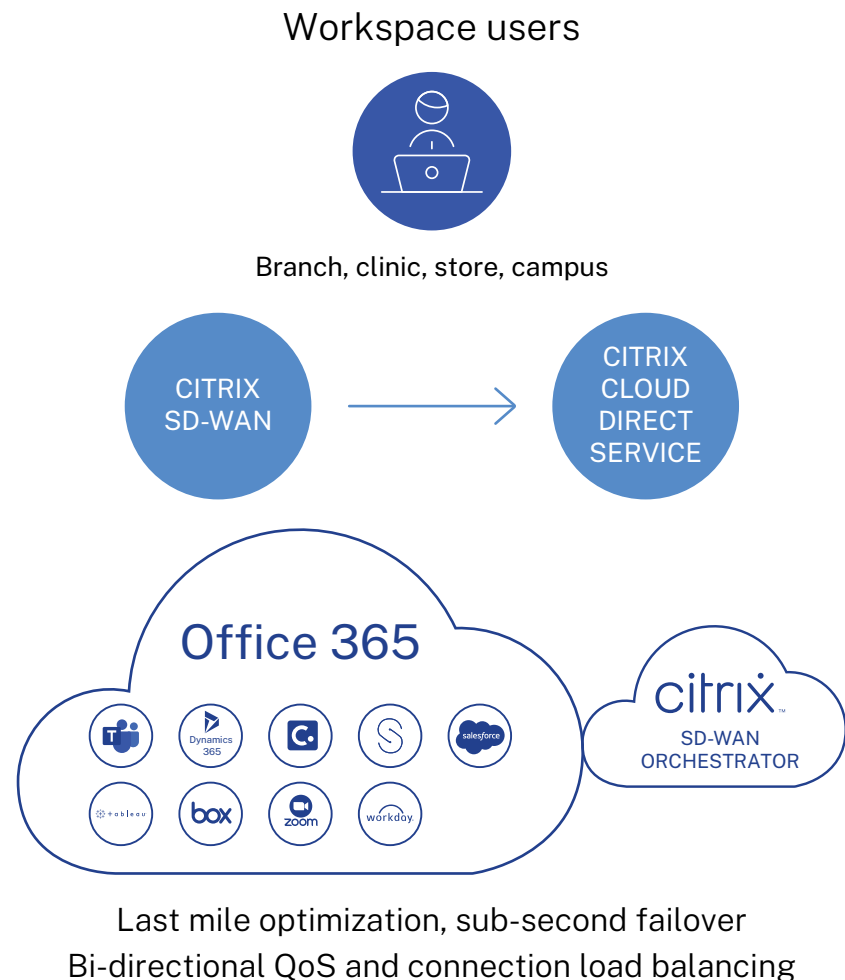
Workspace users

Branch, clinic, store, campus

CITRIX SD-WAN

CITRIX CLOUD DIRECT SERVICE

Office 365

Dynamics 365

salesforce

tableau

box

zoom

workday

citrix

SD-WAN ORCHESTRATOR

Last mile optimization, sub-second failover
Bi-directional QoS and connection load balancing